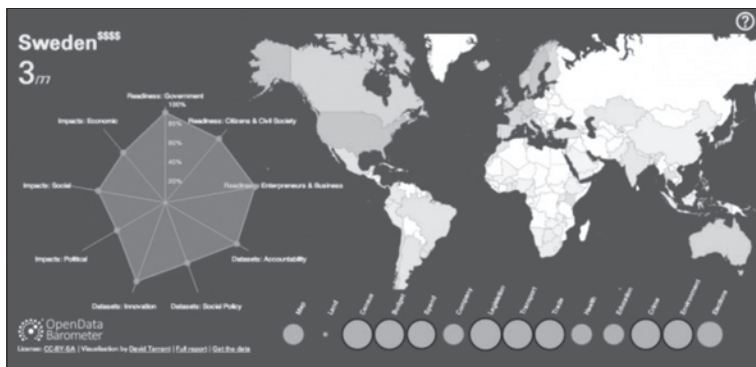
Sweden$$$$
3/77

?

Readiness: Government
100%
80%
60%
40%
20%
Readiness: Citizens & Civil Society
Impacts: Economic
Impacts: Social
Readiness: Entrepreneurs & Business
Impacts: Political
Datasets: Accountability
Datasets: Innovation
Datasets: Social Policy

Map
Land
Census
Budget
Spend
Company
Legislation
Transport
Trade
Health
Education
Crime
Environment
Elections

OpenData Barometer

License: CC-BY-SA | Visualisation by David Tarrant | Full report | Get the data